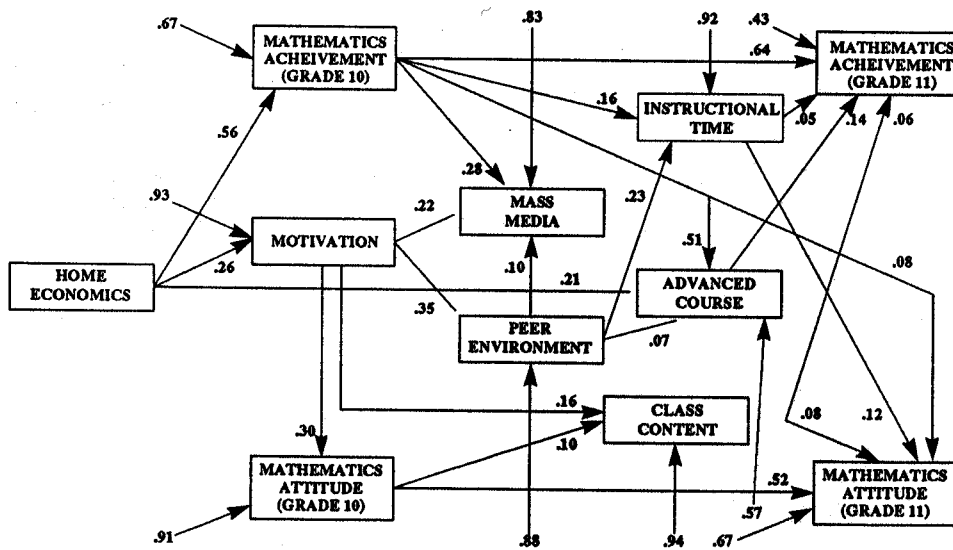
.67

MATHEMATICS ACHEIVEMENT (GRADE 10)

.83

.92

.43

MATHEMATICS ACHEIVEMENT (GRADE 11)

.64

.16

INSTRUCTIONAL TIME

.05

.14

.06

.56

.28

MASS MEDIA

.23

.93

.22

MOTIVATION

.51

.26

HOME ECONOMICS

.21

ADVANCED COURSE

.08

.10

.35

PEER ENVIRONMENT

.07

.16

CLASS CONTENT

.30

.10

.08

.12

MATHEMATICS ATTITUDE (GRADE 10)

.52

MATHEMATICS ATTITUDE (GRADE 11)

.57

.91

.88

.94

.67